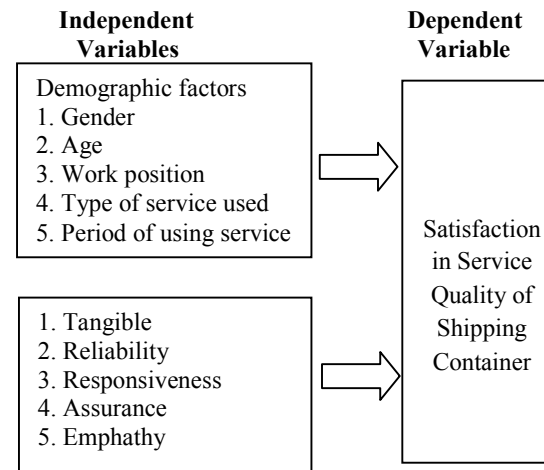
Independent Variables

Dependent Variable

Demographic factors
1. Gender
2. Age
3. Work position
4. Type of service used
5. Period of using service

1. Tangible
2. Reliability
3. Responsiveness
4. Assurance
5. Emphathy

Satisfaction in Service Quality of Shipping Container